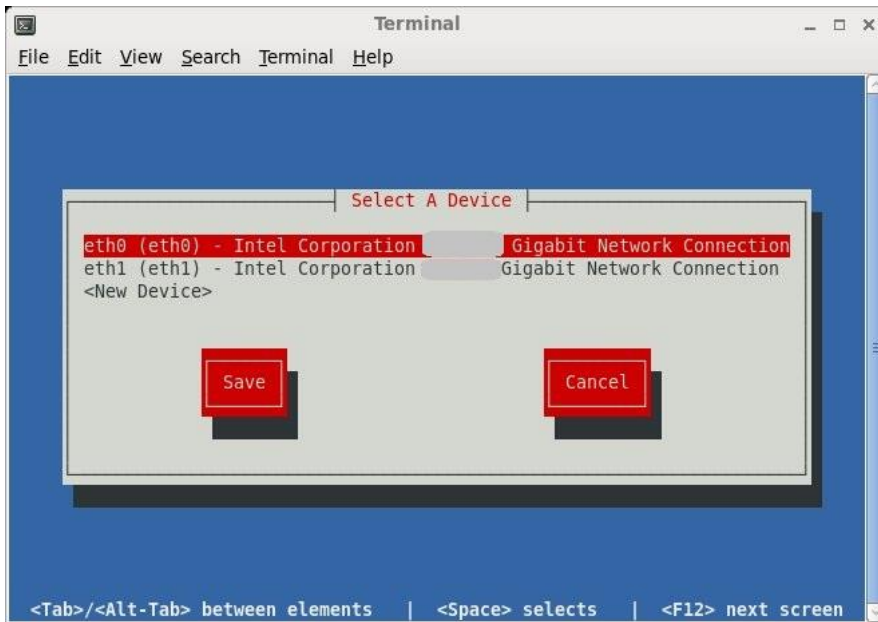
Terminal

File Edit View Search Terminal Help

Select A Device

eth0 (eth0) - Intel Corporation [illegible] Gigabit Network Connection
eth1 (eth1) - Intel Corporation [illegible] Gigabit Network Connection
<New Device>

Save

Cancel

<Tab>/<Alt-Tab> between elements | <Space> selects | <F12> next screen